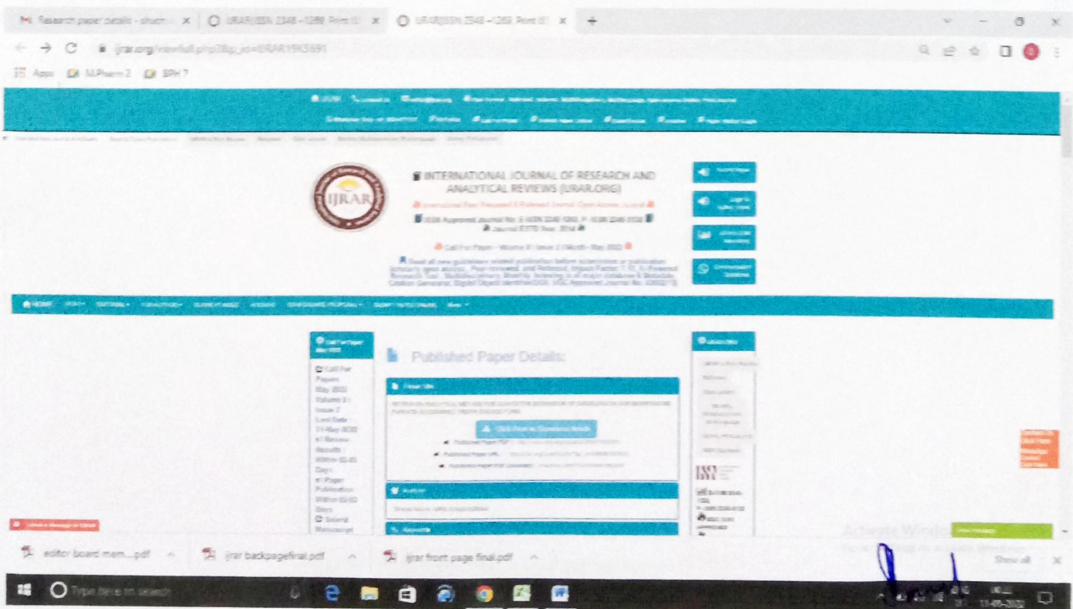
Research paper details - shuch | IJRAR(ISSN 2348-1269) Print IS | IJRAR(ISSN 2348-1269) Print IS

ijrar.org/viewfull.php?&p_id=IJRAR19K5691

Apps  M.Pharm 2  BPH 7

INTERNATIONAL JOURNAL OF RESEARCH AND ANALYTICAL REVIEWS (IJRAR.ORG)

International Peer Reviewed & Refereed Journal, Open Access Journal

ISSN Approved Journal No: E-ISSN 2348-1269, P- ISSN 2349-5138

Journal ESTD Year: 2014

Call For Paper - Volume 9 | Issue 2 | March - May 2022

IJRAR

HOME

Call For Papers May 2022 Volume 9 Issue 2 Last Date 31-May-2022 Review Results Within 02-05 Days Paper Publication Within 02-03 Days Submit Manuscript

Published Paper Details:

Paper Title

Click Here to Download Article

Published Paper PDF

Published Paper URL

Author

Keywords

Activate Windows

editor board mem....pdf  ijrar backpagefinal.pdf  ijrar front page final.pdf  Show all

Type here to search